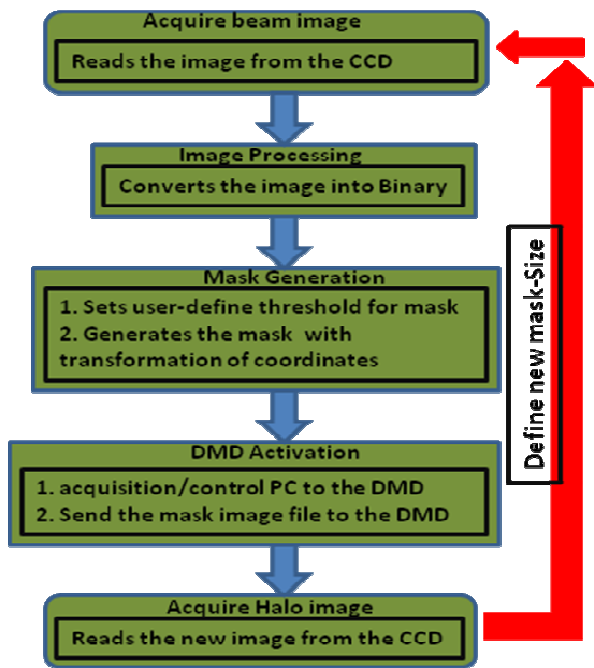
Acquire beam image

Reads the image from the CCD

Image Processing

Converts the image into Binary

Mask Generation

1. Sets user-define threshold for mask
2. Generates the mask with transformation of coordinates

DMD Activation

1. acquisition/control PC to the DMD
2. Send the mask image file to the DMD

Acquire Halo image

Reads the new image from the CCD

Define new mask-Size